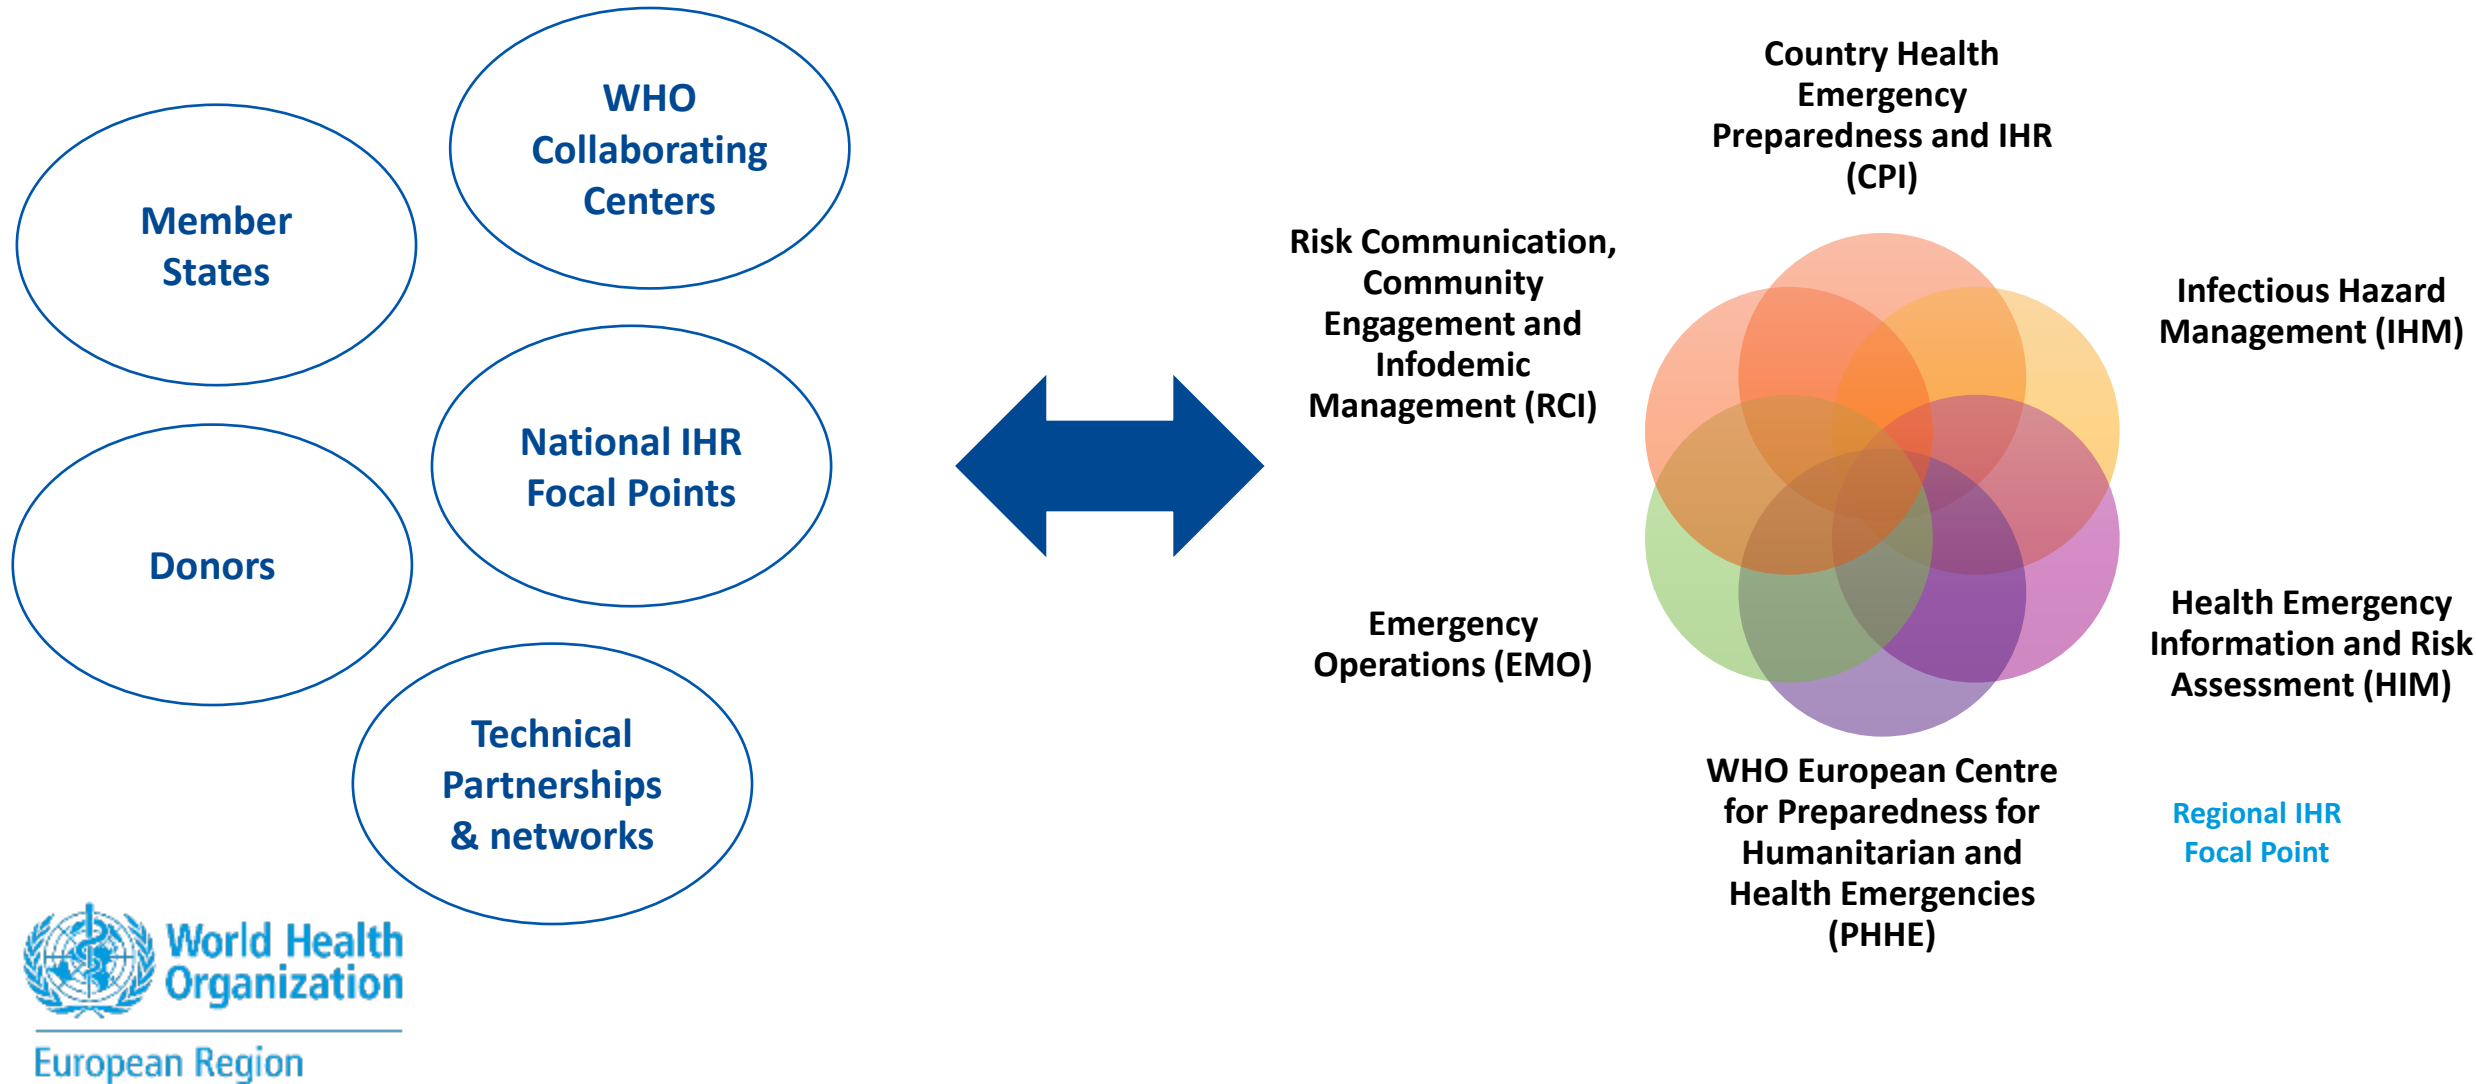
WHO Collaborating Centers

Member States

National IHR Focal Points

Donors

Technical Partnerships & networks

World Health Organization
European Region

Country Health Emergency Preparedness and IHR (CPI)

Risk Communication, Community Engagement and Infodemic Management (RCI)

Infectious Hazard Management (IHM)

Emergency Operations (EMO)

Health Emergency Information and Risk Assessment (HIM)

WHO European Centre for Preparedness for Humanitarian and Health Emergencies (PHHE)

Regional IHR Focal Point